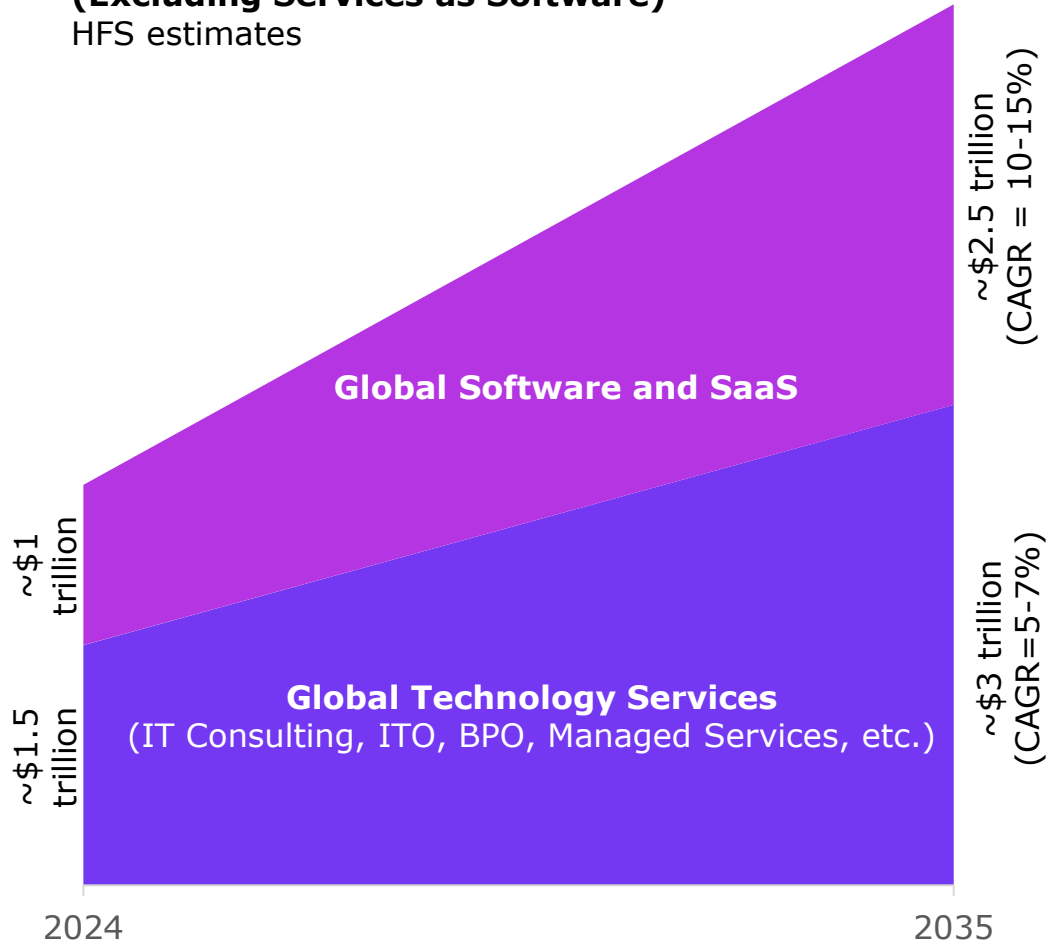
(Excluding Services as Software)
HFS estimates

~$1 trillion

~$1.5 trillion

Global Software and SaaS

Global Technology Services
(IT Consulting, ITO, BPO, Managed Services, etc.)

~$2.5 trillion (CAGR = 10-15%)

~$3 trillion (CAGR=5-7%)

2024

2035